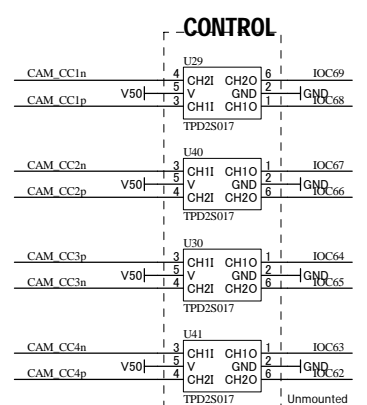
CONTROL

U29
CAM_CC1n 4 CH2I CH2O 6 IOC69
V50 5 V GND 2 GND
CAM_CC1p 3 CH1I CH1O 1 IOC68
TPD2S017

U40
CAM_CC2n 3 CH1I CH1O 1 IOC67
V50 5 V GND 2 GND
CAM_CC2p 4 CH2I CH2O 6 IOC66
TPD2S017

U30
CAM_CC3p 3 CH1I CH1O 1 IOC64
V50 5 V GND 2 GND
CAM_CC3n 4 CH2I CH2O 6 IOC65
TPD2S017

U41
CAM_CC4n 3 CH1I CH1O 1 IOC63
V50 5 V GND 2 GND
CAM_CC4p 4 CH2I CH2O 6 IOC62
TPD2S017

Unmounted